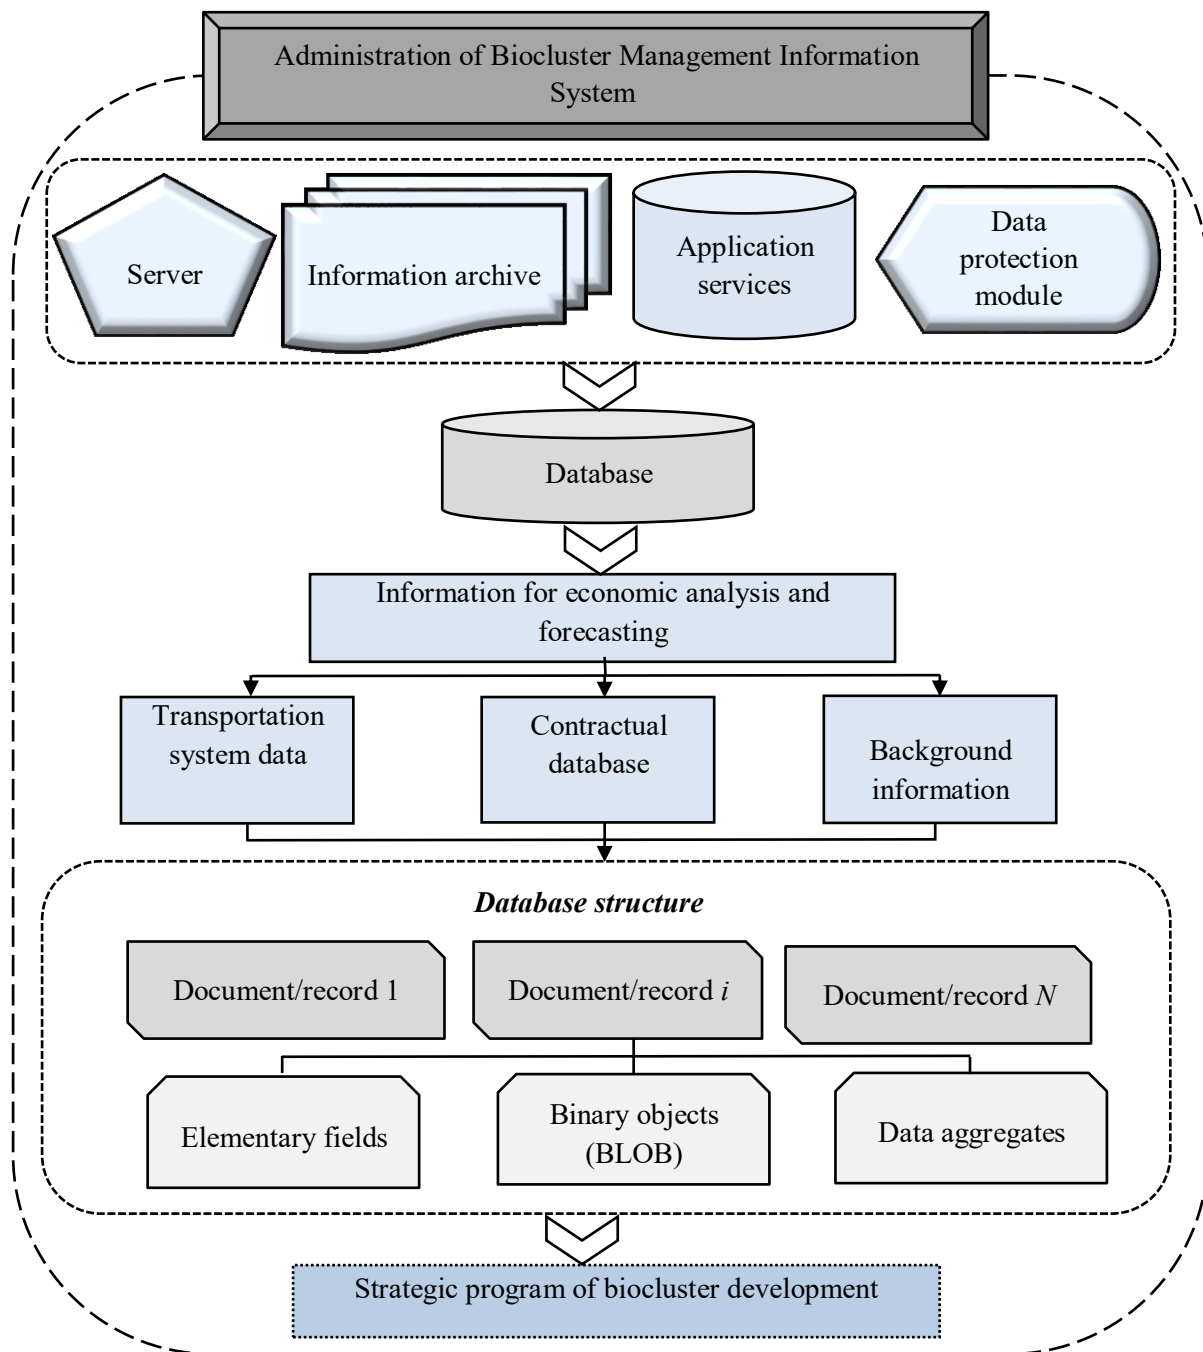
Administration of Biocluster Management Information System

Server

Information archive

Application services

Data protection module

Database

Information for economic analysis and forecasting

Transportation system data

Contractual database

Background information

***Database structure***

Document/record 1

Document/record *i*

Document/record *N*

Elementary fields

Binary objects (BLOB)

Data aggregates

Strategic program of biocluster development